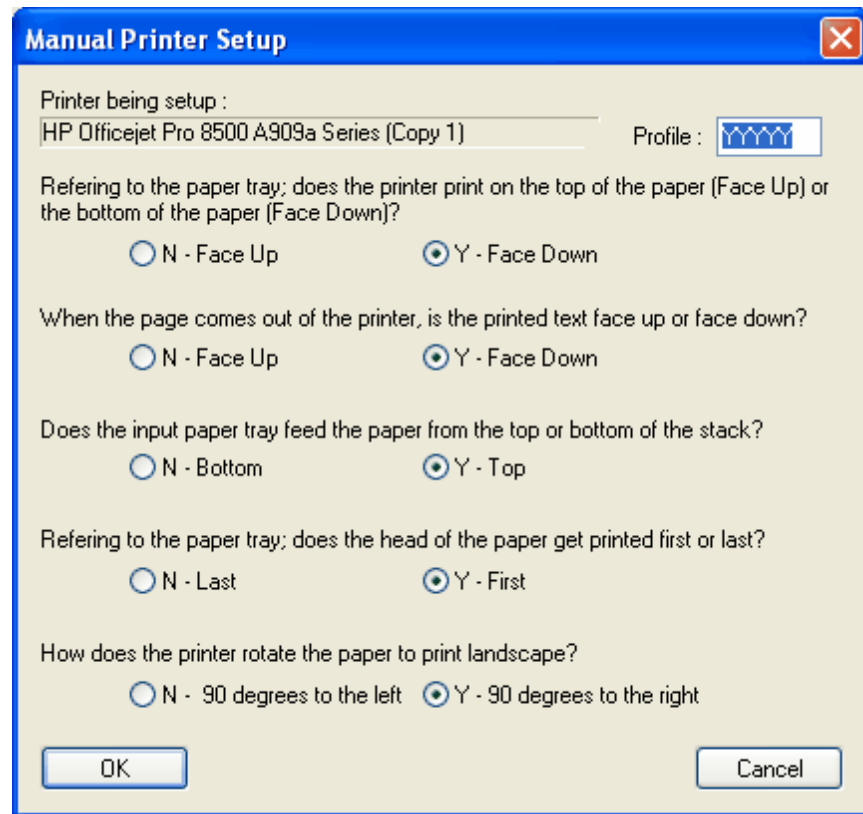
Manual Printer Setup

Printer being setup :
HP Officejet Pro 8500 A909a Series (Copy 1)

Profile : YYYYY

Refering to the paper tray; does the printer print on the top of the paper (Face Up) or the bottom of the paper (Face Down)?

N - Face Up

Y - Face Down

When the page comes out of the printer, is the printed text face up or face down?

N - Face Up

Y - Face Down

Does the input paper tray feed the paper from the top or bottom of the stack?

N - Bottom

Y - Top

Refering to the paper tray; does the head of the paper get printed first or last?

N - Last

Y - First

How does the printer rotate the paper to print landscape?

N - 90 degrees to the left

Y - 90 degrees to the right

OK

Cancel